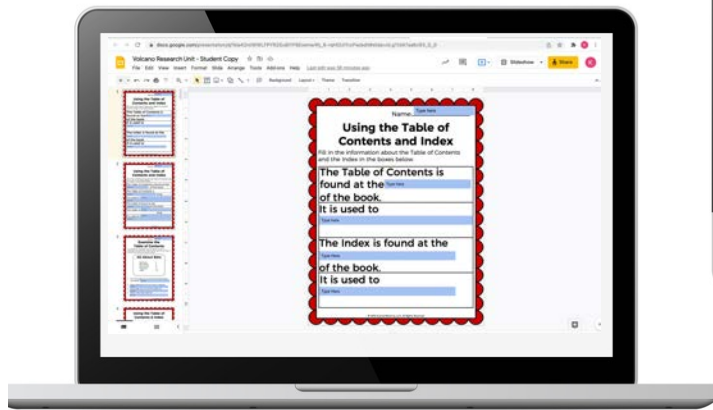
docs.google.com/presentation/d/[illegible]

Volcano Research Unit - Student Copy

File Edit View Insert Format Slide Arrange Tools Add-ons Help Last edit was 26 minutes ago

Slideshow

Share

Background Layout Theme Transition

Using the Table of Contents and Index

Overview the Table of Contents

All About Bats

Using the Table of Contents & Index

Name: Type here

Using the Table of Contents and Index

Fill in the information about the Table of Contents and the Index in the boxes below:

The Table of Contents is found at the Type here of the book.

It is used to

Type here

The Index is found at the

Type here

of the book.

It is used to

Type here

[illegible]